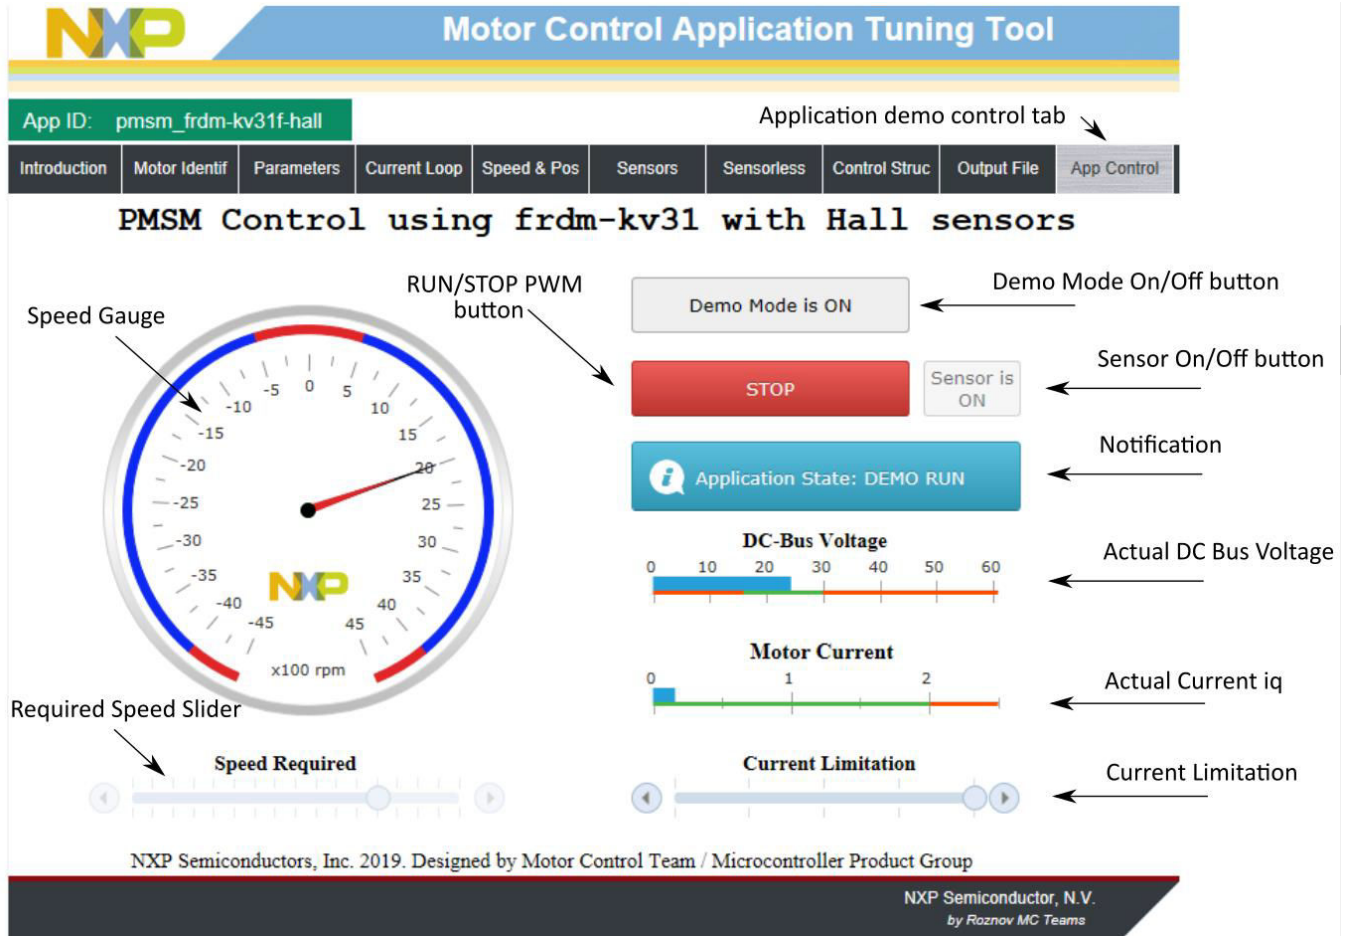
NXP

Motor Control Application Tuning Tool

App ID: pmsm_frdm-kv31f-hall

Application demo control tab

Introduction | Motor Identif | Parameters | Current Loop | Speed & Pos | Sensors | Sensorless | Control Struc | Output File | App Control

PMSM Control using frdm-kv31 with Hall sensors

Speed Gauge

RUN/STOP PWM button

Demo Mode is ON

Demo Mode On/Off button

STOP

Sensor is ON

Sensor On/Off button

Notification

Application State: DEMO RUN

-5 0 5 -10 10 -15 15 -20 20 -25 25 -30 30 -35 35 -40 40 -45 45

NXP

x100 rpm

DC-Bus Voltage

0 10 20 30 40 50 60

Actual DC Bus Voltage

Motor Current

0 1 2

Actual Current iq

Required Speed Slider

Speed Required

Current Limitation

Current Limitation

NXP Semiconductors, Inc. 2019. Designed by Motor Control Team / Microcontroller Product Group

NXP Semiconductor, N.V.
by Roznov MC Teams